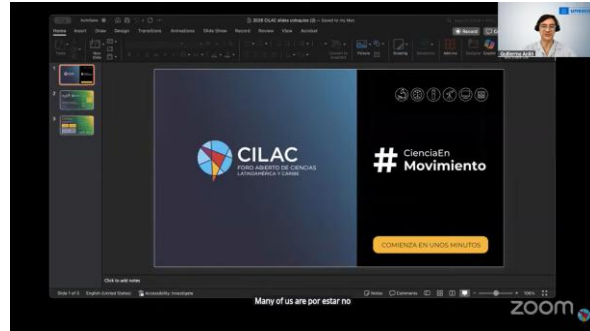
2026 CILAC slides sinopsis

Home Insert Design Transitions Animations Slide Show Record Review View Acrobat

Record

CILAC
FORO ABIERTO DE CIENCIAS
LATINOAMÉRICA Y CARIBE

# CienciaEn
Movimiento

COMIENZA EN UNOS MINUTOS

Click to add notes

Slide 1 of 3 English (United States) Accessibility: Investigate

Notes Comments

Many of us are por estar no

zoom